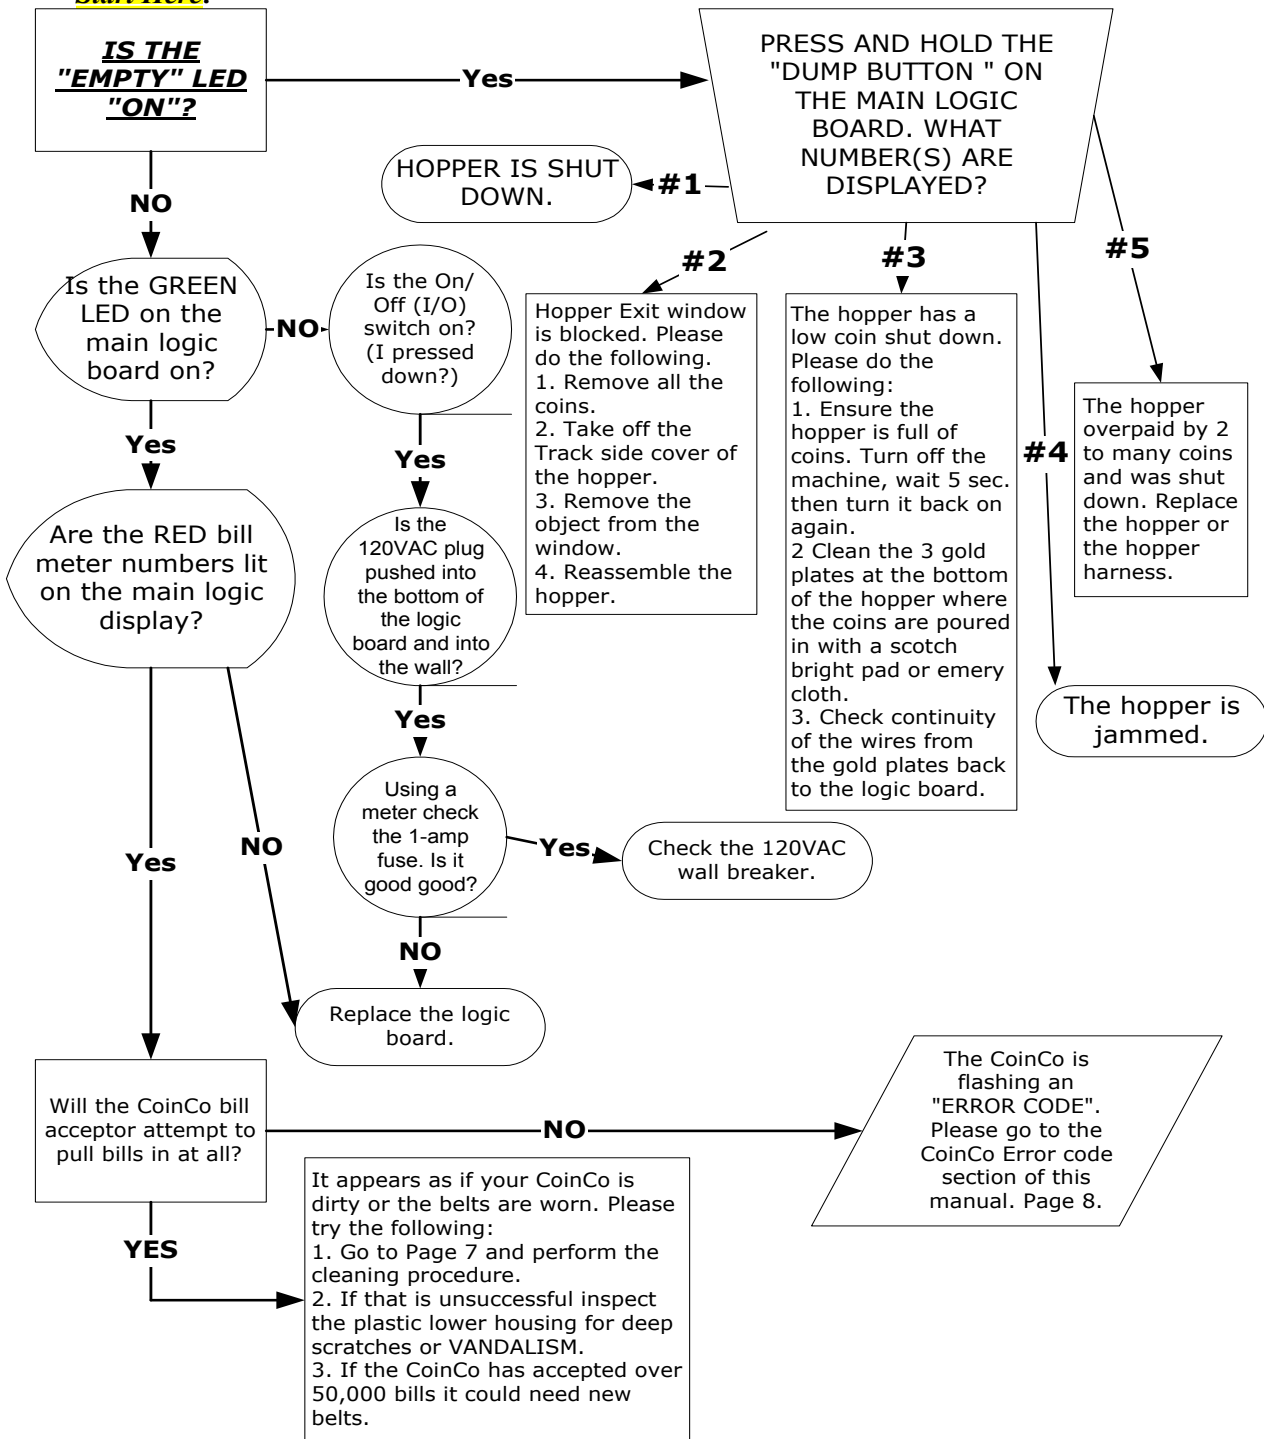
Start Here!

IS THE "EMPTY" LED "ON"?

Yes

PRESS AND HOLD THE "DUMP BUTTON " ON THE MAIN LOGIC BOARD. WHAT NUMBER(S) ARE DISPLAYED?

#1

HOPPER IS SHUT DOWN.

NO

#2

#3

#5

Is the GREEN LED on the main logic board on?

NO

Is the On/ Off (I/O) switch on? (I pressed down?)

Hopper Exit window is blocked. Please do the following.
1. Remove all the coins.
2. Take off the Track side cover of the hopper.
3. Remove the object from the window.
4. Reassemble the hopper.

The hopper has a low coin shut down. Please do the following:
1. Ensure the hopper is full of coins. Turn off the machine, wait 5 sec. then turn it back on again.
2 Clean the 3 gold plates at the bottom of the hopper where the coins are poured in with a scotch bright pad or emery cloth.
3. Check continuity of the wires from the gold plates back to the logic board.

The hopper overpaid by 2 to many coins and was shut down. Replace the hopper or the hopper harness.

Yes

Yes

#4

Are the RED bill meter numbers lit on the main logic display?

Is the 120VAC plug pushed into the bottom of the logic board and into the wall?

Yes

The hopper is jammed.

Using a meter check the 1-amp fuse. Is it good good?

Yes

Check the 120VAC wall breaker.

Yes

NO

NO

Replace the logic board.

The CoinCo is flashing an "ERROR CODE". Please go to the CoinCo Error code section of this manual. Page 8.

Will the CoinCo bill acceptor attempt to pull bills in at all?

NO

It appears as if your CoinCo is dirty or the belts are worn. Please try the following:
1. Go to Page 7 and perform the cleaning procedure.
2. If that is unsuccessful inspect the plastic lower housing for deep scratches or VANDALISM.
3. If the CoinCo has accepted over 50,000 bills it could need new belts.

YES